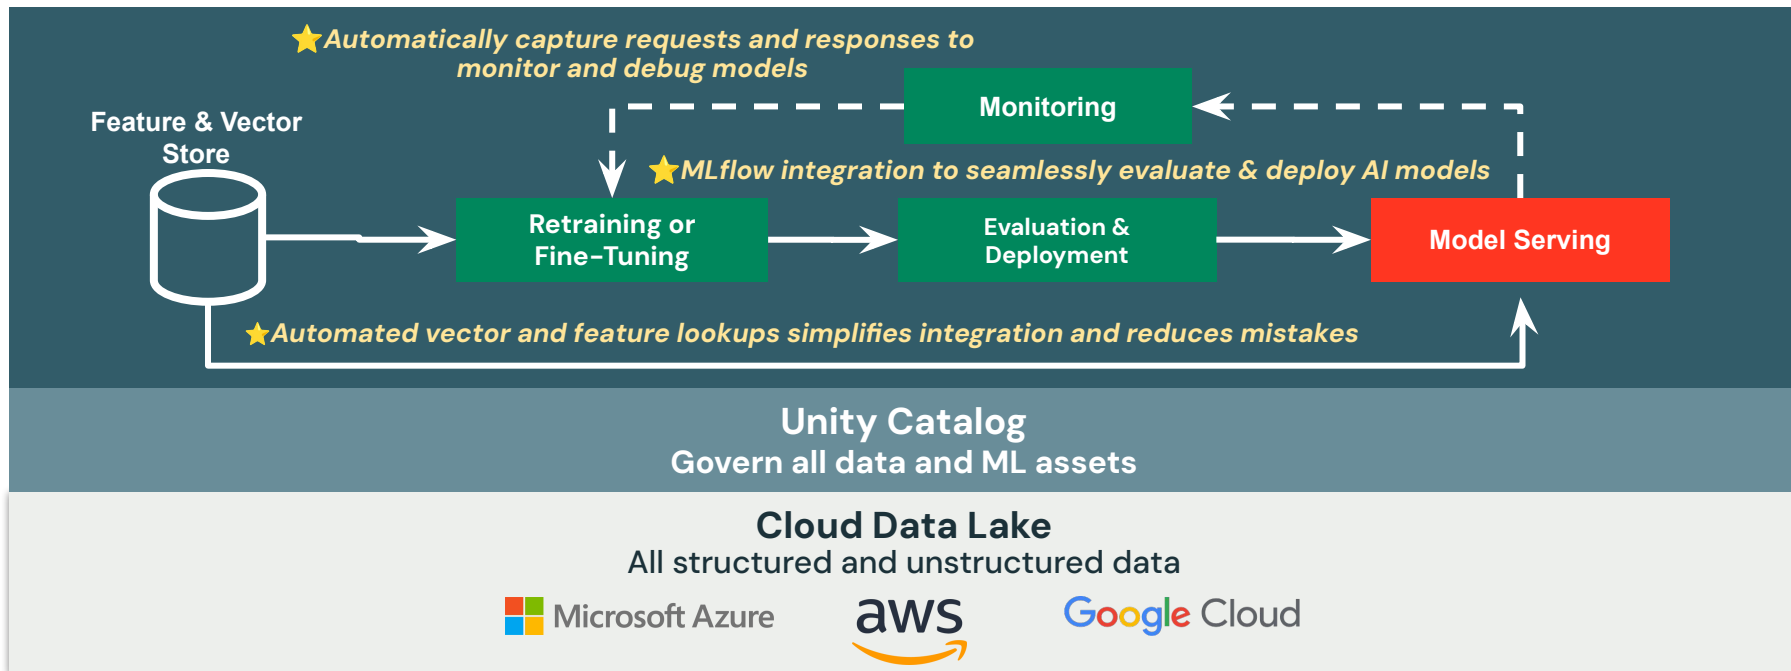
⭐Automatically capture requests and responses to monitor and debug models

Monitoring

Feature & Vector Store

⭐MLflow integration to seamlessly evaluate & deploy AI models

Retraining or Fine-Tuning

Evaluation & Deployment

Model Serving

⭐Automated vector and feature lookups simplifies integration and reduces mistakes

Unity Catalog
Govern all data and ML assets

Cloud Data Lake
All structured and unstructured data

Microsoft Azure

aws

Google Cloud